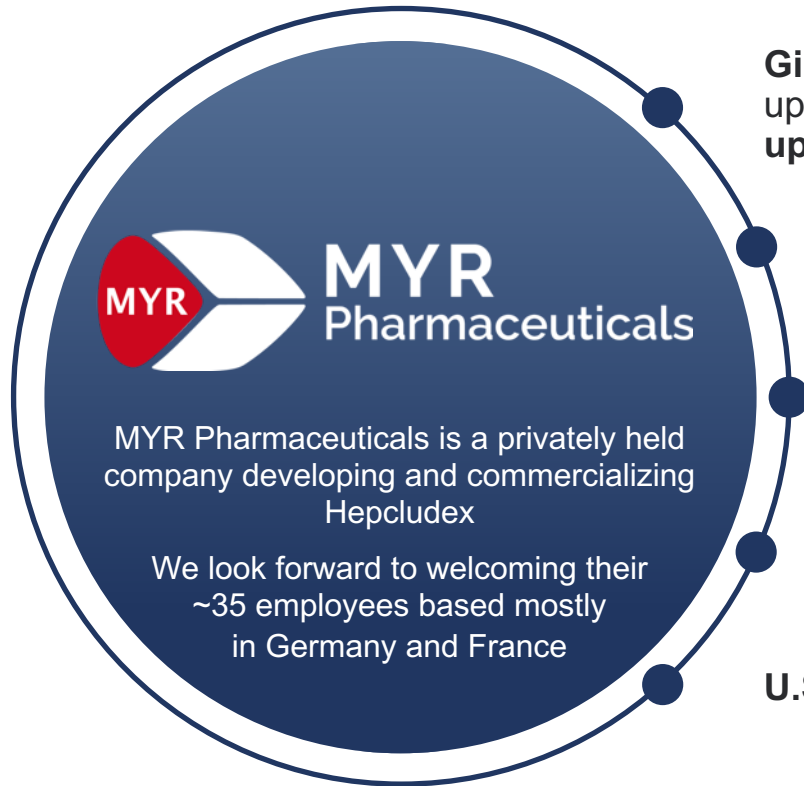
MYR

MYR Pharmaceuticals

MYR Pharmaceuticals is a privately held company developing and commercializing Hepcludex

We look forward to welcoming their ~35 employees based mostly in Germany and France

Gi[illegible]
up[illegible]
up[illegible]

U.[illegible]